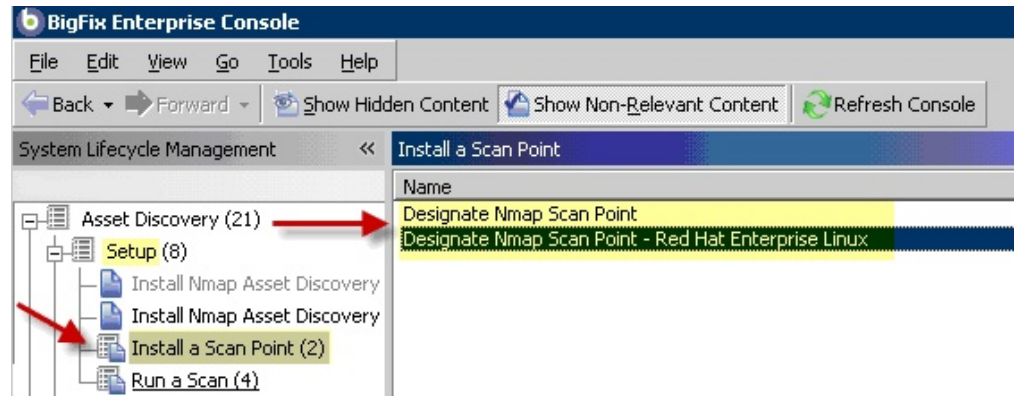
BigFix Enterprise Console

File Edit View Go Tools Help

Back Forward Show Hidden Content Show Non-Relevant Content Refresh Console

System Lifecycle Management «

Install a Scan Point

Name

Designate Nmap Scan Point
Designate Nmap Scan Point - Red Hat Enterprise Linux

Asset Discovery (21)
Setup (8)
Install Nmap Asset Discovery
Install Nmap Asset Discovery
Install a Scan Point (2)
Run a Scan (4)